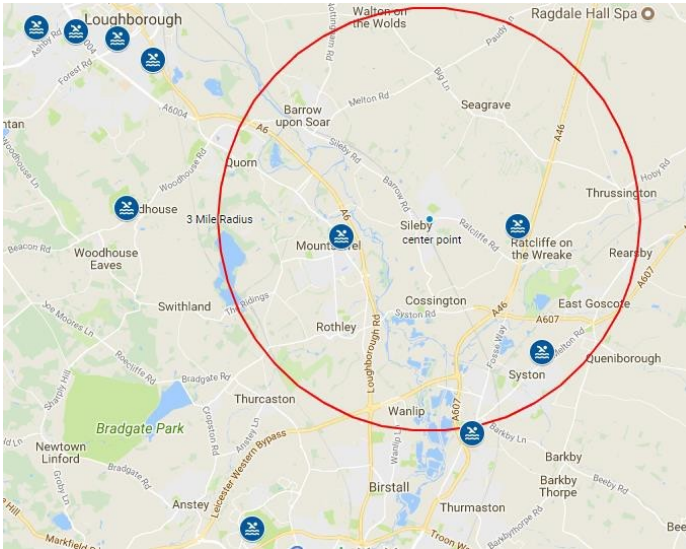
Loughborough
Walton on the Wolds
Ragdale Hall Spa
Ashby Rd
A6004
Forest Rd
A6004
Melton Rd
Big Ln
Paudy Ln
Seagrave
Barrow upon Soar
A6
A46
ntan
Woodhouse Rd
Sileby Rd
Quorn
Barrow Rd
Thrussington
Hoby Rd
dhouse
3 Mile Radius
Sileby
center point
Ratcliffe Rd
Ratcliffe on the Wreake
Rearsby
Beacon Rd
Woodhouse Eaves
A6
Mountsorrel
A607
Swithland
The Ridings
Cossington
Syston Rd
A46
East Goscote
A607
Rothley
Fosse Way
Melton Rd
Queniborough
Joe Moores Ln
Roecliffe Rd
Syston
Sharpley Hill
Bradgate Rd
Thurcaston
Loughborough Rd
Wanlip
Bradgate Park
Cropston Rd
Anstey Ln
Leicester Western Bypass
A607
Barkby Ln
Newtown Linford
Bradgate Rd
Wanlip Ln
Barkby
Groby Rd
Birstall
Barkby Thorpe
Beeby Rd
Anstey
Thurmaston
Hill
Markfield Rd
Troon Way
Barkbythorpe Rd
Bee